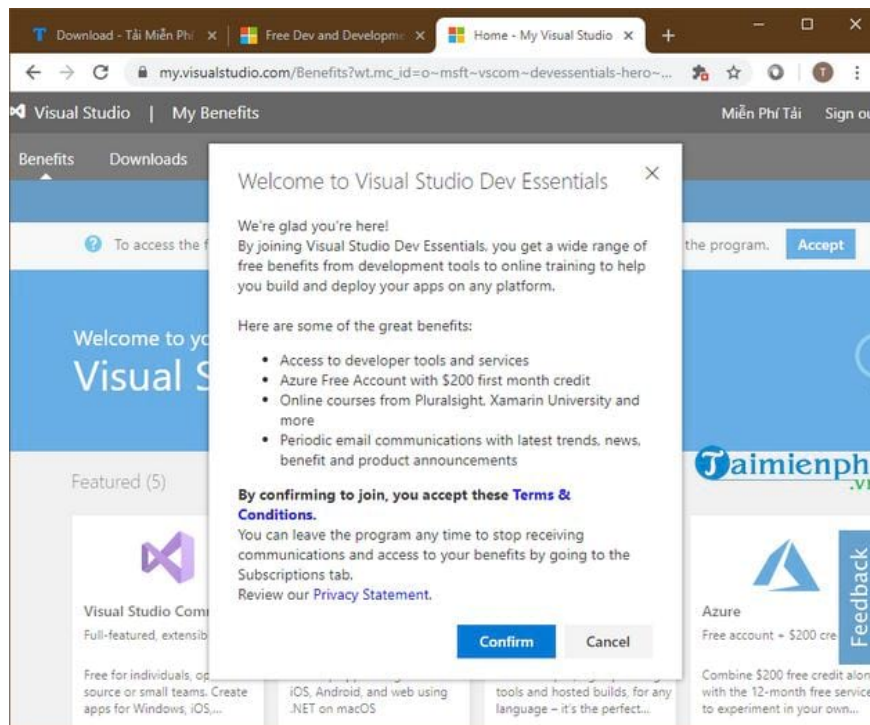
Download - Tải Miễn Phí ×
Free Dev and Developme ×
Home - My Visual Studio ×
+
my.visualstudio.com/Benefits?wt.mc_id=o~msft~vscom~devessentials-hero~...
Visual Studio | My Benefits
Miễn Phí Tải
Sign ou
Benefits
Downloads
To access the f
the program.
Accept
Welcome to yo
Visual S
Featured (5)
Visual Studio Com
Full-featured, extensib
Free for individuals, op
source or small teams. Create apps for Windows, iOS,...
iOS, Android, and web using .NET on macOS
tools and hosted builds, for any language – it's the perfect...
Azure
Free account + $200 cre
Combine $200 free credit alon with the 12-month free service to experiment in your own...
Taimienph .vn
Feedback

Welcome to Visual Studio Dev Essentials
×
We're glad you're here!
By joining Visual Studio Dev Essentials, you get a wide range of free benefits from development tools to online training to help you build and deploy your apps on any platform.

Here are some of the great benefits:

- Access to developer tools and services
- Azure Free Account with $200 first month credit
- Online courses from Pluralsight, Xamarin University and more
- Periodic email communications with latest trends, news, benefit and product announcements

By confirming to join, you accept these Terms & Conditions.
You can leave the program any time to stop receiving communications and access to your benefits by going to the Subscriptions tab.
Review our Privacy Statement.

Confirm
Cancel